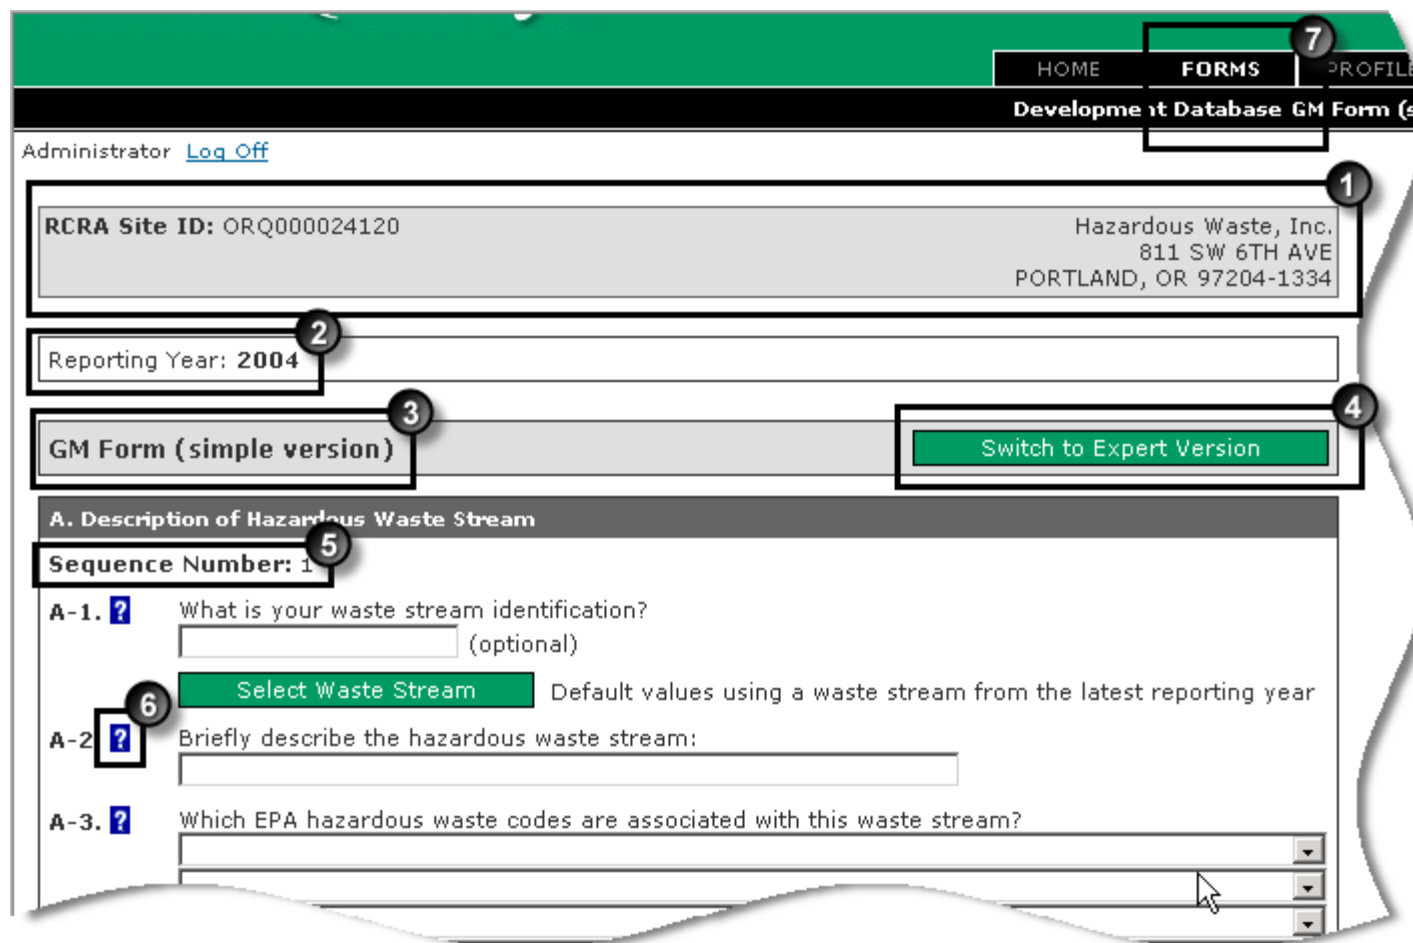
HOME FORMS PROFILE

7

Developme t Database GM Form (s

Administrator Log Off

1

RCRA Site ID: ORQ000024120

Hazardous Waste, Inc.
811 SW 6TH AVE
PORTLAND, OR 97204-1334

2

Reporting Year: 2004

3

GM Form (simple version)

4

Switch to Expert Version

A. Description of Hazardous Waste Stream

5

Sequence Number: 1

A-1. ? What is your waste stream identification?

(optional)

Select Waste Stream Default values using a waste stream from the latest reporting year

6

A-2 ? Briefly describe the hazardous waste stream:

A-3. ? Which EPA hazardous waste codes are associated with this waste stream?